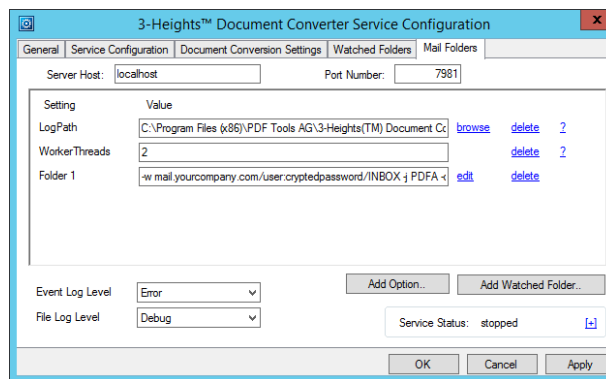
3-Heights™ Document Converter Service Configuration

General | Service Configuration | Document Conversion Settings | Watched Folders | Mail Folders

Server Host: localhost

Port Number: 7981

| Setting | Value | | | |
|---|---|---|---|---|
| LogPath | C:\Program Files (x86)\PDF Tools AG\3-Heights(TM) Document Co | browse | delete | ? |
| WorkerThreads | 2 | | delete | ? |
| Folder 1 | -w mail.yourcompany.com/user:cryptedpassword/INBOX -j PDFA -c | edit | delete | |

Add Option..

Add Watched Folder...

Event Log Level: Error

File Log Level: Debug

Service Status: stopped [+]

OK | Cancel | Apply